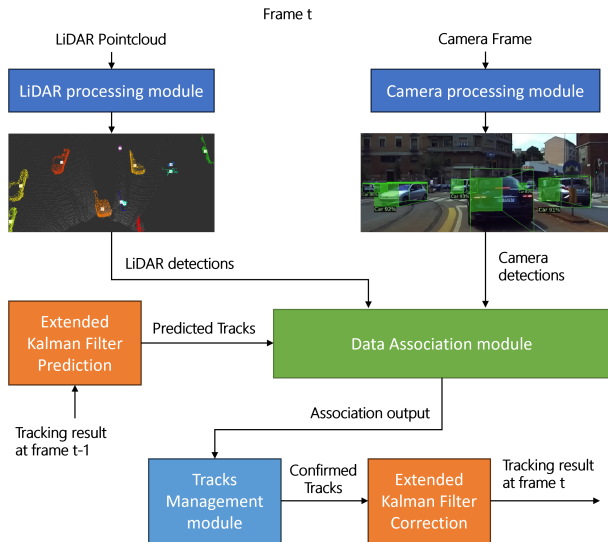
Frame t

LiDAR Pointcloud

Camera Frame

LiDAR processing module

Camera processing module

Car 92%

Car 91%

LiDAR detections

Camera detections

Extended Kalman Filter Prediction

Predicted Tracks

Data Association module

Tracking result at frame t-1

Association output

Tracks Management module

Confirmed Tracks

Extended Kalman Filter Correction

Tracking result at frame t